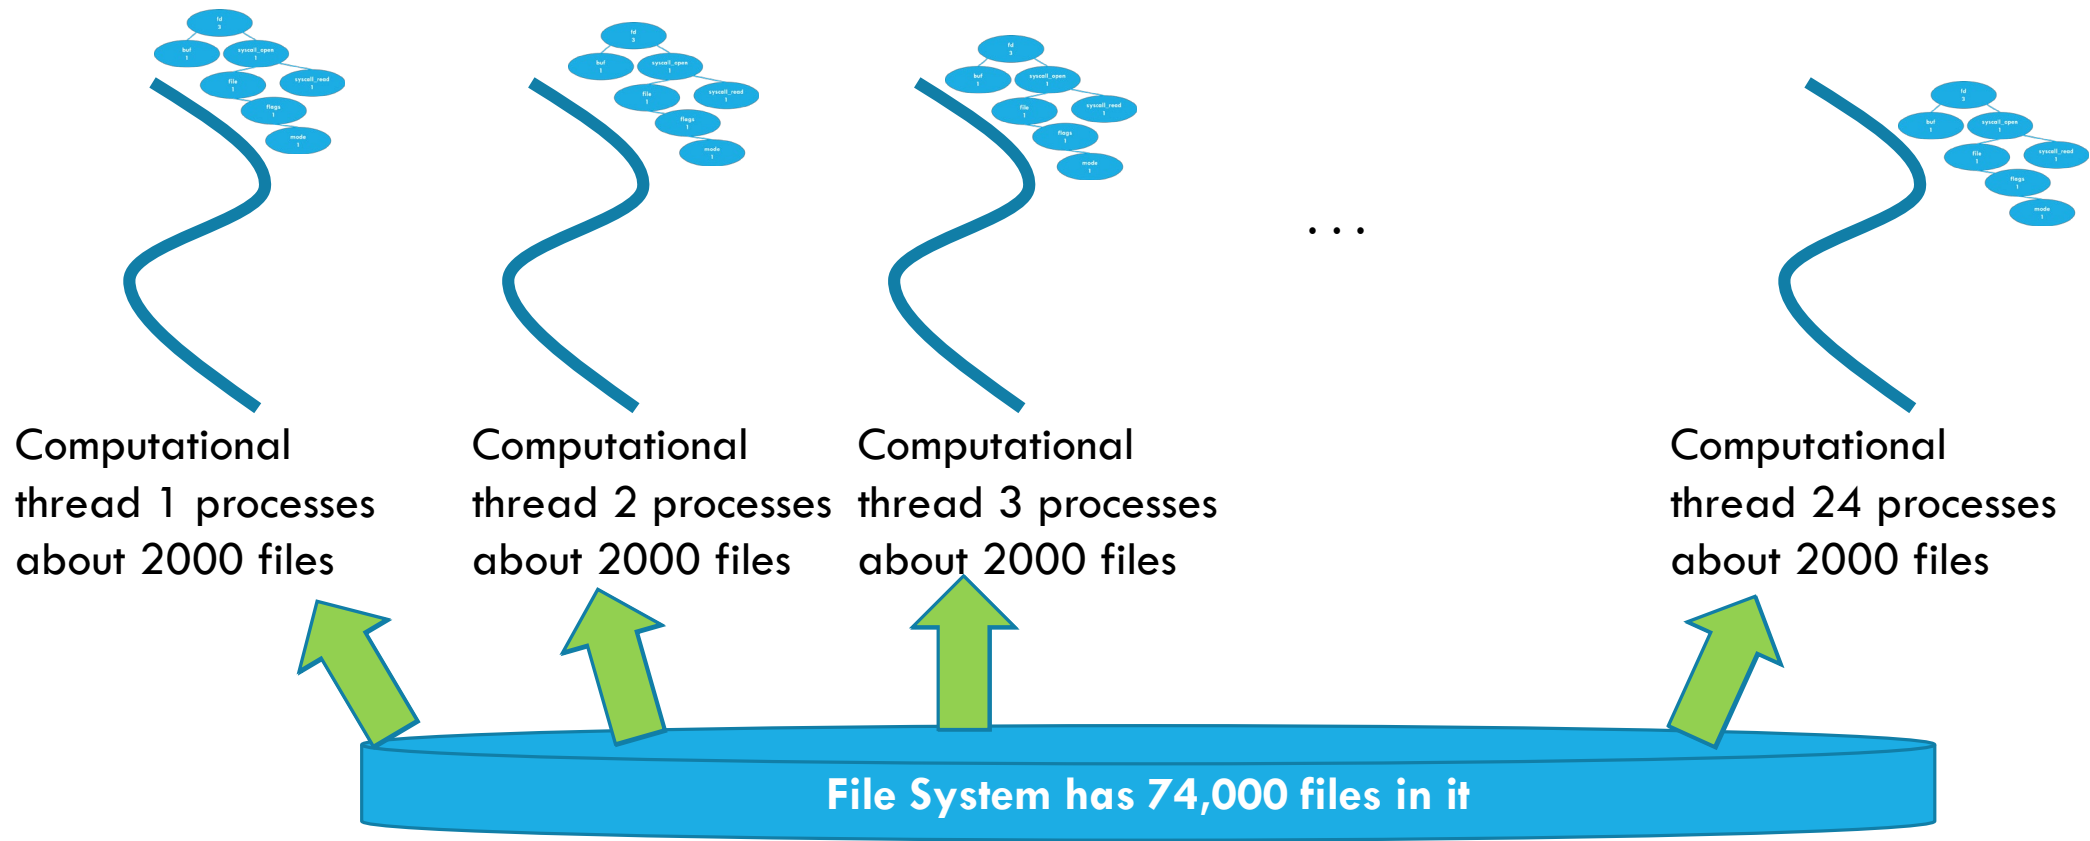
fd 3
buf 1
syscall_open 1
file 1
syscall_read 1
flags 1
mode 1

fd 3
buf 1
syscall_open 1
file 1
syscall_read 1
flags 1
mode 1

fd 3
buf 1
syscall_open 1
file 1
syscall_read 1
flags 1
mode 1

. . .

fd 3
buf 1
syscall_open 1
file 1
syscall_read 1
flags 1
mode 1

Computational thread 1 processes about 2000 files

Computational thread 2 processes about 2000 files

Computational thread 3 processes about 2000 files

Computational thread 24 processes about 2000 files

File System has 74,000 files in it